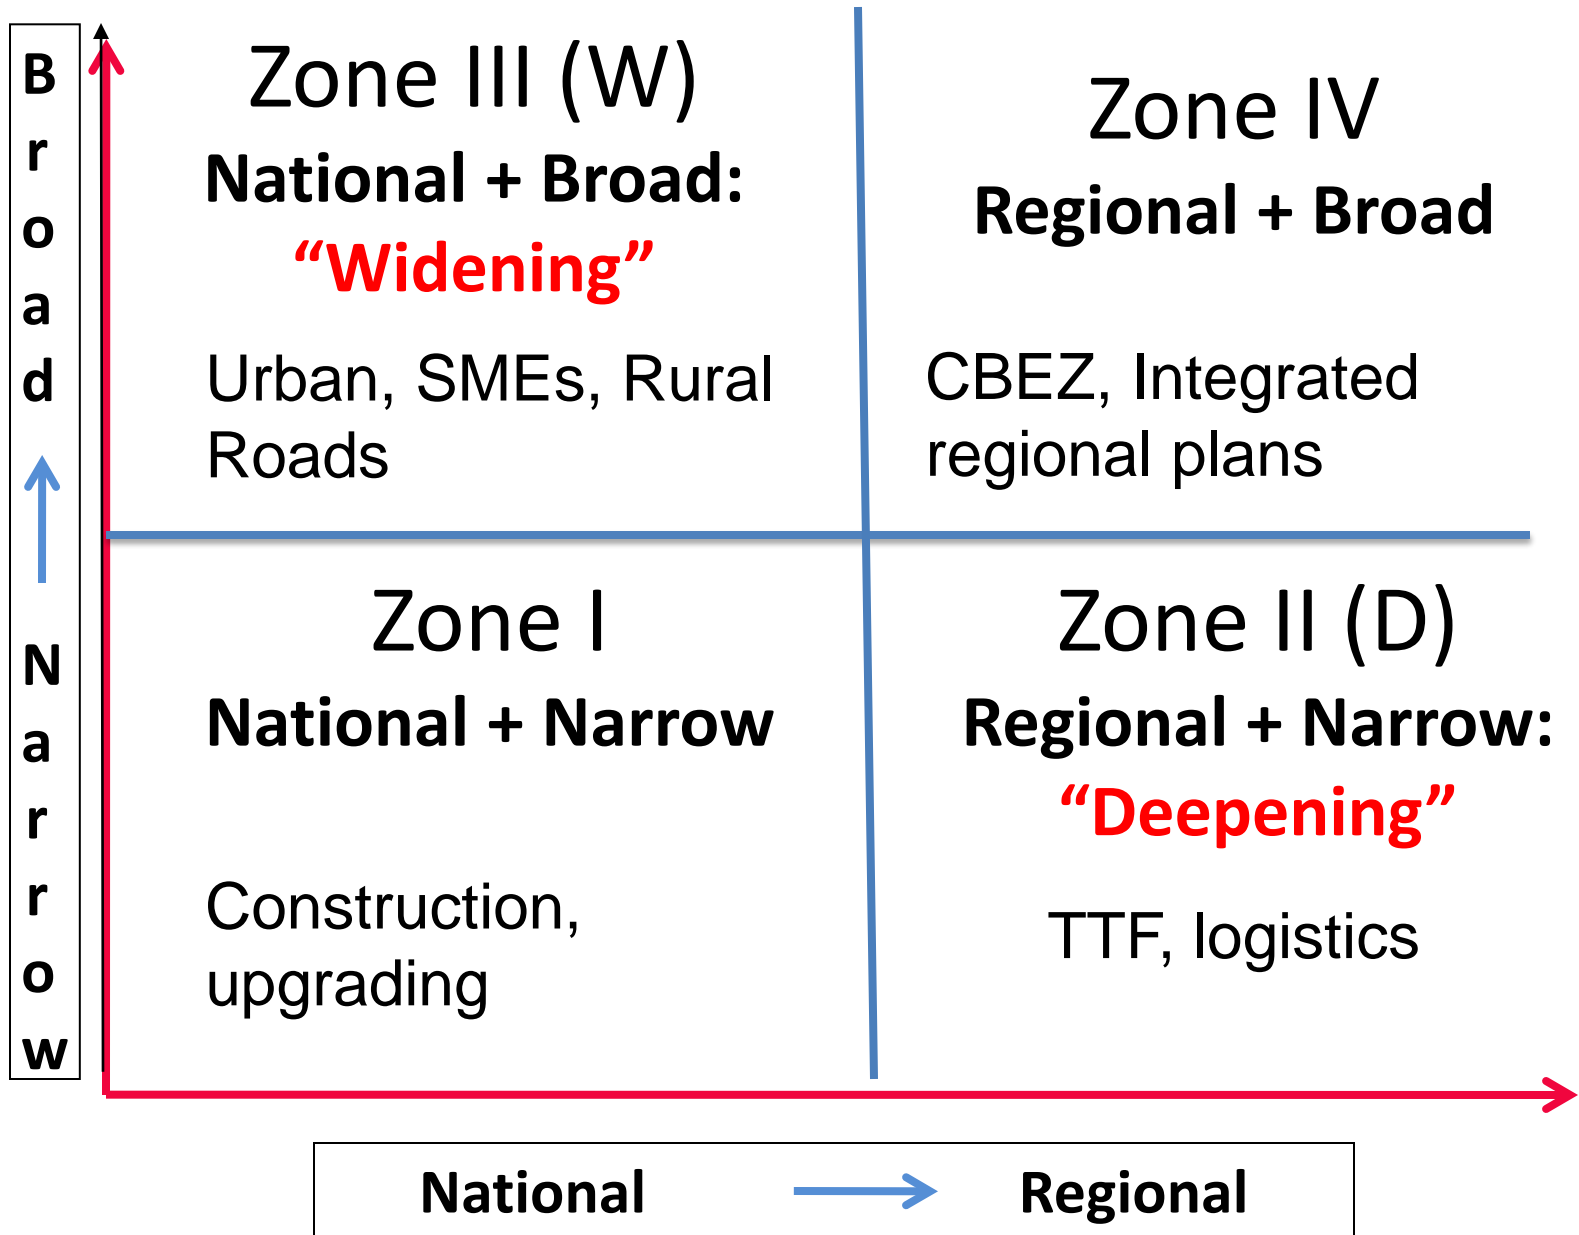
Broad

Narrow

Zone III (W)
National + Broad:
"Widening"
Urban, SMEs, Rural Roads

Zone IV
Regional + Broad
CBEZ, Integrated regional plans

Zone I
National + Narrow
Construction, upgrading

Zone II (D)
Regional + Narrow:
"Deepening"
TTF, logistics

National Regional